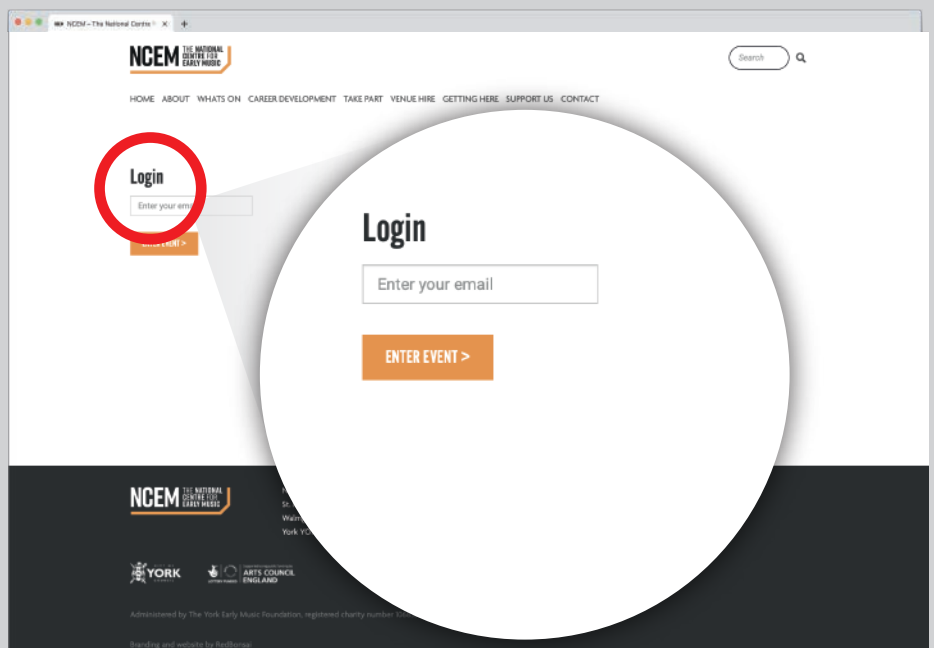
NCEM – The National Centre f ×

NCEM THE NATIONAL CENTRE FOR EARLY MUSIC

Search

HOME ABOUT WHATS ON CAREER DEVELOPMENT TAKE PART VENUE HIRE GETTING HERE SUPPORT US CONTACT

Login

Enter your email

ENTER EVENT >

Login

Enter your email

ENTER EVENT >

NCEM THE NATIONAL CENTRE FOR EARLY MUSIC

St. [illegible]
Walm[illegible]
York YO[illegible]

YORK

ARTS COUNCIL ENGLAND

Administered by The York Early Music Foundation, registered charity number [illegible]

Branding and website by RedBonsai